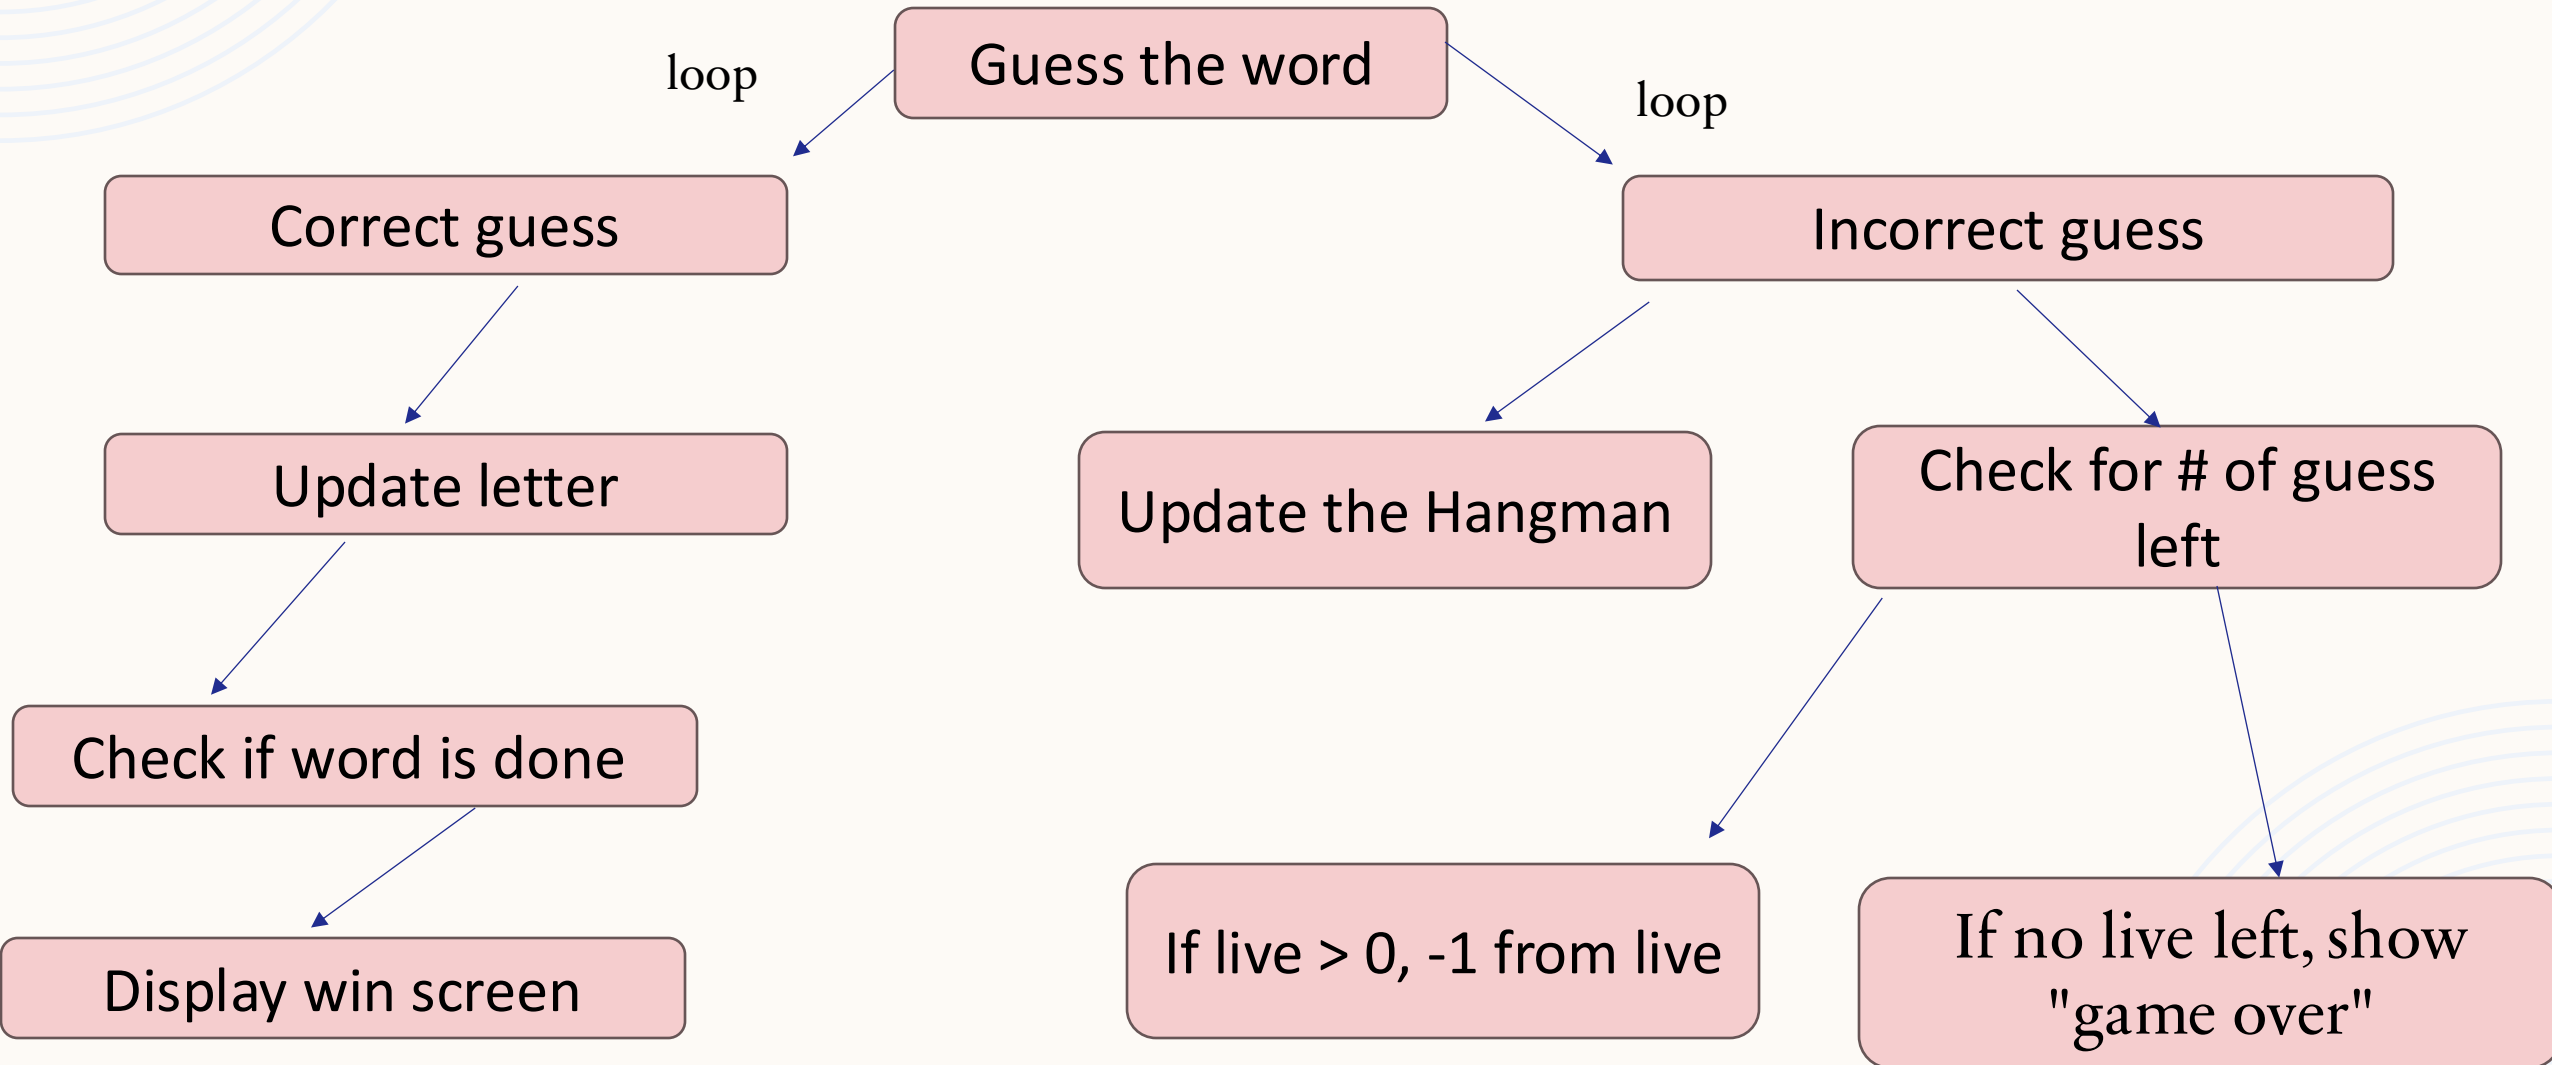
Guess the word

loop

loop

Correct guess

Incorrect guess

Update letter

Update the Hangman

Check for # of guess left

Check if word is done

Display win screen

If live > 0, -1 from live

If no live left, show "game over"